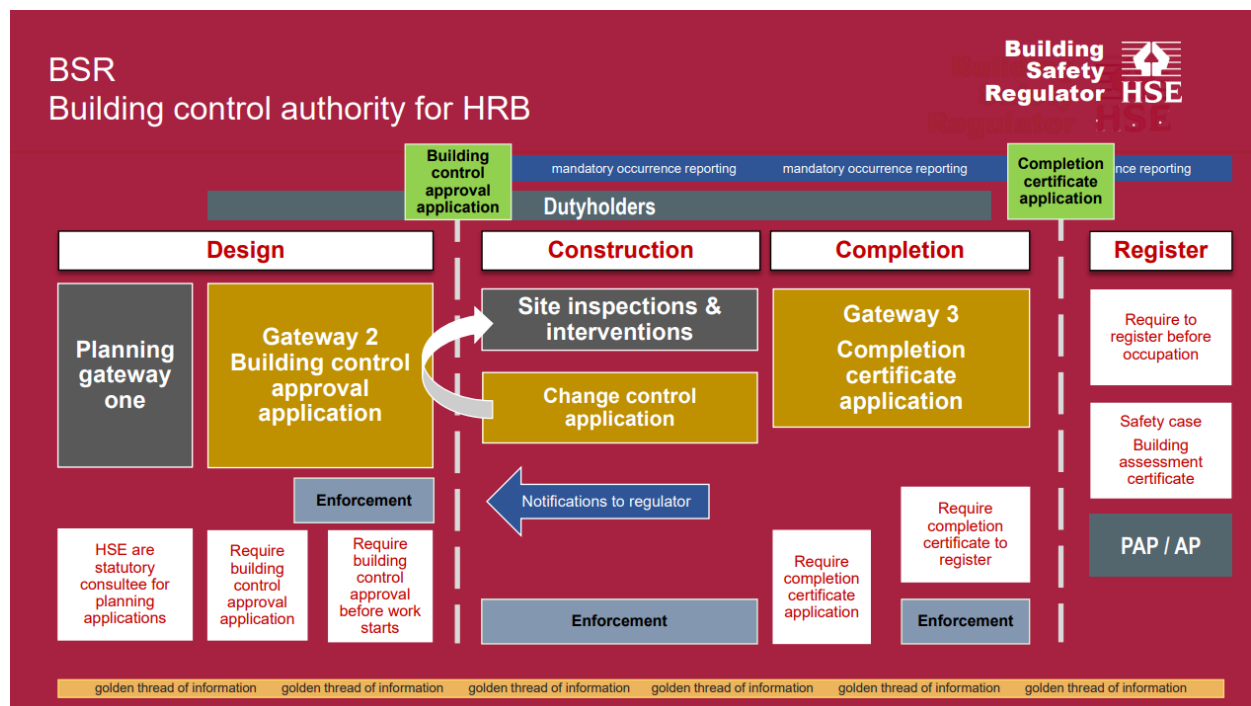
BSR
Building control authority for HRB

Building Safety Regulator HSE

Building control approval application

mandatory occurrence reporting mandatory occurrence reporting

Completion certificate application

nce reporting

Dutyholders

Design

Construction

Completion

Register

Planning gateway one

Gateway 2 Building control approval application

Site inspections & interventions

Change control application

Gateway 3 Completion certificate application

Require to register before occupation

Safety case

Building assessment certificate

PAP / AP

Enforcement

Notifications to regulator

Require completion certificate to register

HSE are statutory consultee for planning applications

Require building control approval application

Require building control approval before work starts

Require completion certificate application

Enforcement

Enforcement

golden thread of information golden thread of information golden thread of information golden thread of information golden thread of information golden thread of information